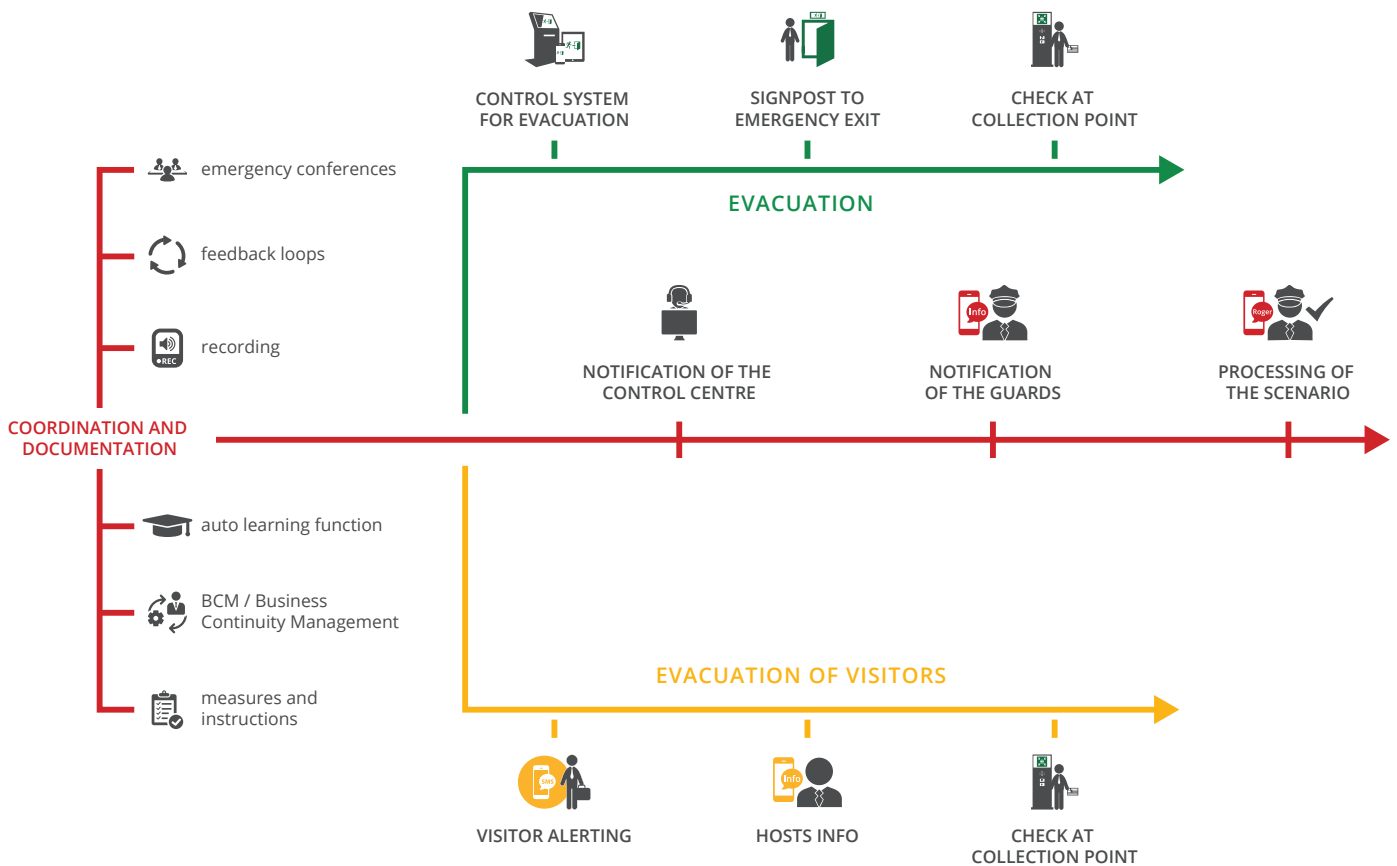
CONTROL SYSTEM FOR EVACUATION

SIGNPOST TO EMERGENCY EXIT

CHECK AT COLLECTION POINT

EVACUATION

emergency conferences

feedback loops

recording

REC

NOTIFICATION OF THE CONTROL CENTRE

Info

NOTIFICATION OF THE GUARDS

Roger

PROCESSING OF THE SCENARIO

COORDINATION AND DOCUMENTATION

auto learning function

BCM / Business Continuity Management

measures and instructions

EVACUATION OF VISITORS

SMS

VISITOR ALERTING

Info

HOSTS INFO

CHECK AT COLLECTION POINT